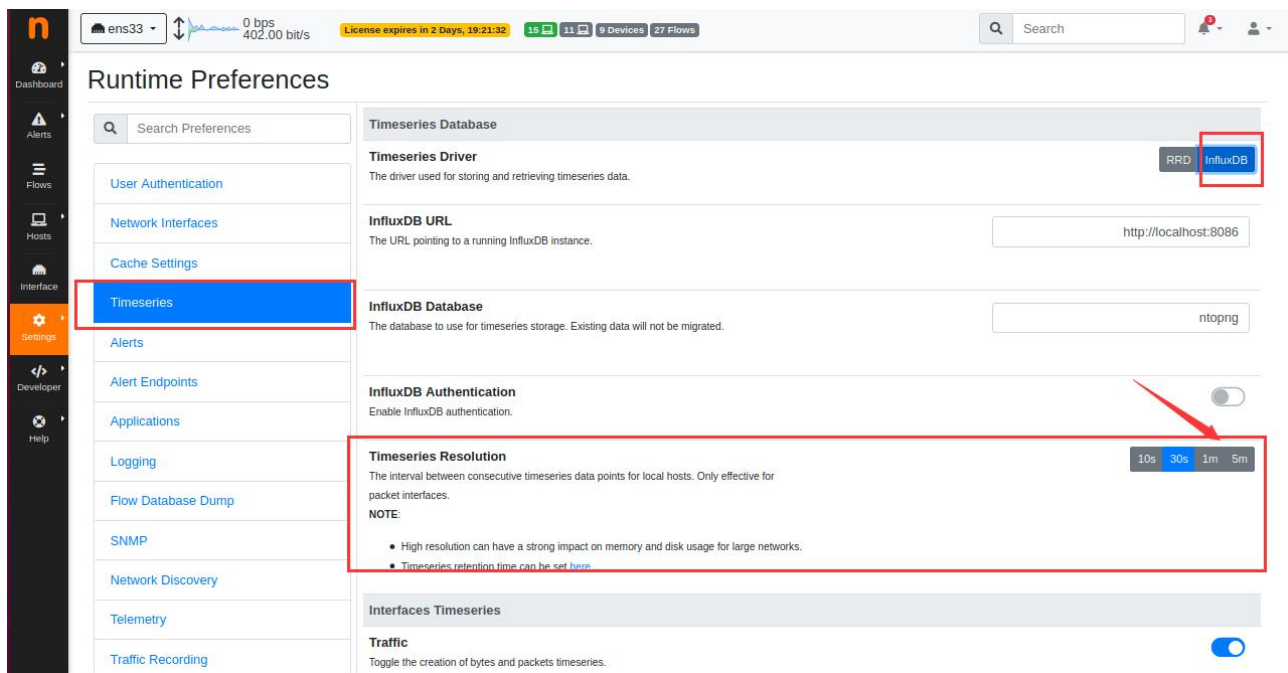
n

Dashboard
Alerts
Flows
Hosts
Interface
Settings
Developer
Help

ens33 ▾ 0 bps 402.00 bit/s License expires in 2 Days, 19:21:32 15 11 9 Devices 27 Flows Search

Runtime Preferences

Search Preferences

User Authentication
Network Interfaces
Cache Settings
Timeseries
Alerts
Alert Endpoints
Applications
Logging
Flow Database Dump
SNMP
Network Discovery
Telemetry
Traffic Recording

Timeseries Database

Timeseries Driver
The driver used for storing and retrieving timeseries data.
RRD InfluxDB

InfluxDB URL
The URL pointing to a running InfluxDB instance.
http://localhost:8086

InfluxDB Database
The database to use for timeseries storage. Existing data will not be migrated.
ntopng

InfluxDB Authentication
Enable InfluxDB authentication.

Timeseries Resolution
The interval between consecutive timeseries data points for local hosts. Only effective for packet interfaces.
NOTE:
10s 30s 1m 5m

• High resolution can have a strong impact on memory and disk usage for large networks.
• Timeseries retention time can be set here.

Interfaces Timeseries

Traffic
Toggle the creation of bytes and packets timeseries.